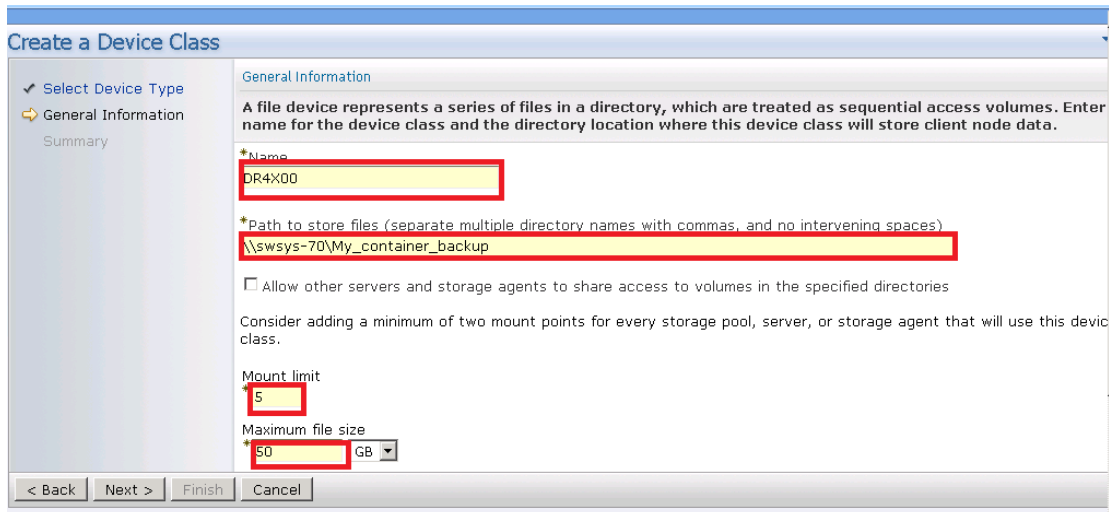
Create a Device Class

✔ Select Device Type
General Information
Summary

General Information

A file device represents a series of files in a directory, which are treated as sequential access volumes. Enter name for the device class and the directory location where this device class will store client node data.

*Name
DR4X00

*Path to store files (separate multiple directory names with commas, and no intervening spaces)
\\swsys-70\My_container_backup

Allow other servers and storage agents to share access to volumes in the specified directories

Consider adding a minimum of two mount points for every storage pool, server, or storage agent that will use this devic class.

Mount limit
* 5

Maximum file size
* 50 GB

< Back Next > Finish Cancel